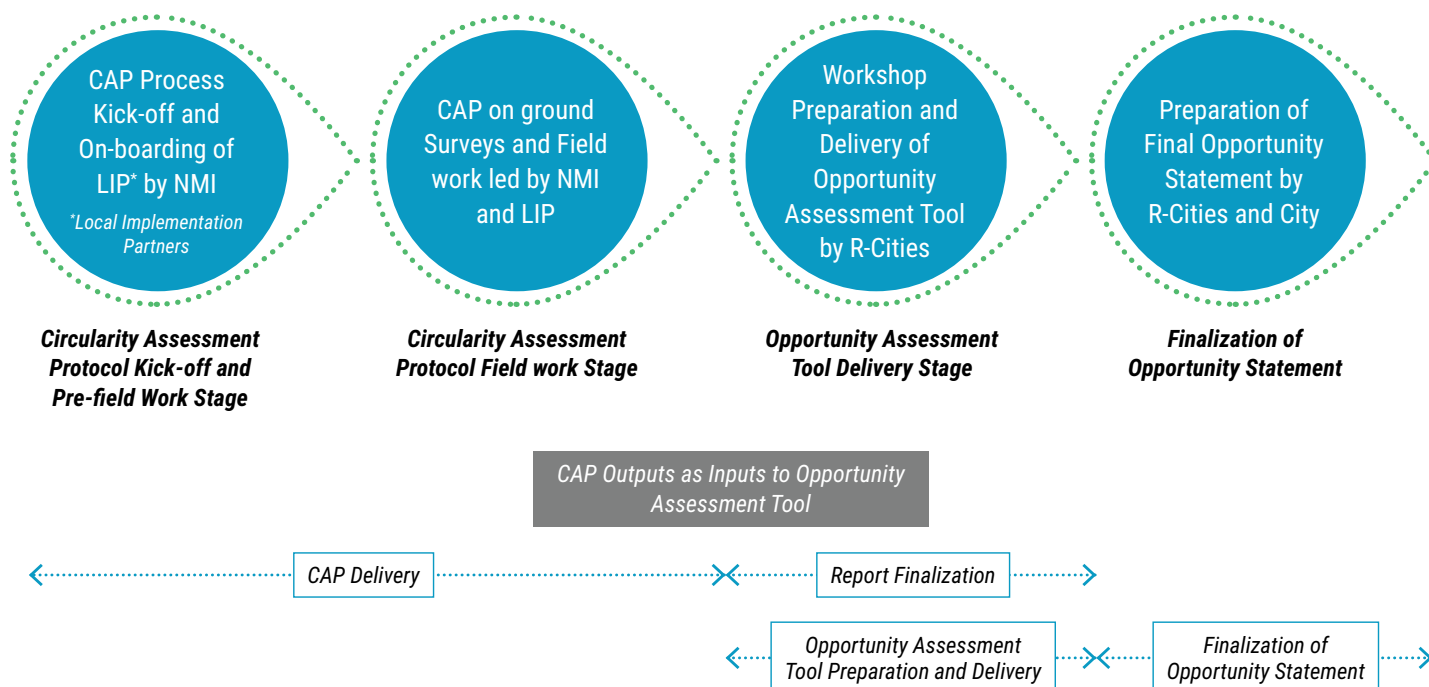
CAP Process Kick-off and On-boarding of LIP* by NMI

*Local Implementation Partners

CAP on ground Surveys and Field work led by NMI and LIP

Workshop Preparation and Delivery of Opportunity Assessment Tool by R-Cities

Preparation of Final Opportunity Statement by R-Cities and City

Circularity Assessment Protocol Kick-off and Pre-field Work Stage

Circularity Assessment Protocol Field work Stage

Opportunity Assessment Tool Delivery Stage

Finalization of Opportunity Statement

CAP Outputs as Inputs to Opportunity Assessment Tool

CAP Delivery

Report Finalization

Opportunity Assessment Tool Preparation and Delivery

Finalization of Opportunity Statement